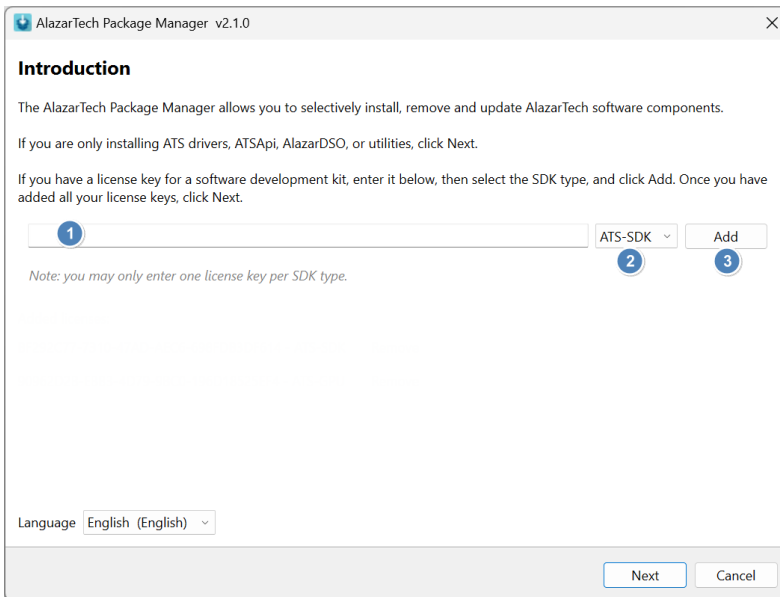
AlazarTech Package Manager v2.1.0

Introduction

The AlazarTech Package Manager allows you to selectively install, remove and update AlazarTech software components.

If you are only installing ATS drivers, ATSApi, AlazarDSO, or utilities, click Next.

If you have a license key for a software development kit, enter it below, then select the SDK type, and click Add. Once you have added all your license keys, click Next.

1

ATS-SDK

2

Add

3

Note: you may only enter one license key per SDK type.

Language English (English)

Next

Cancel